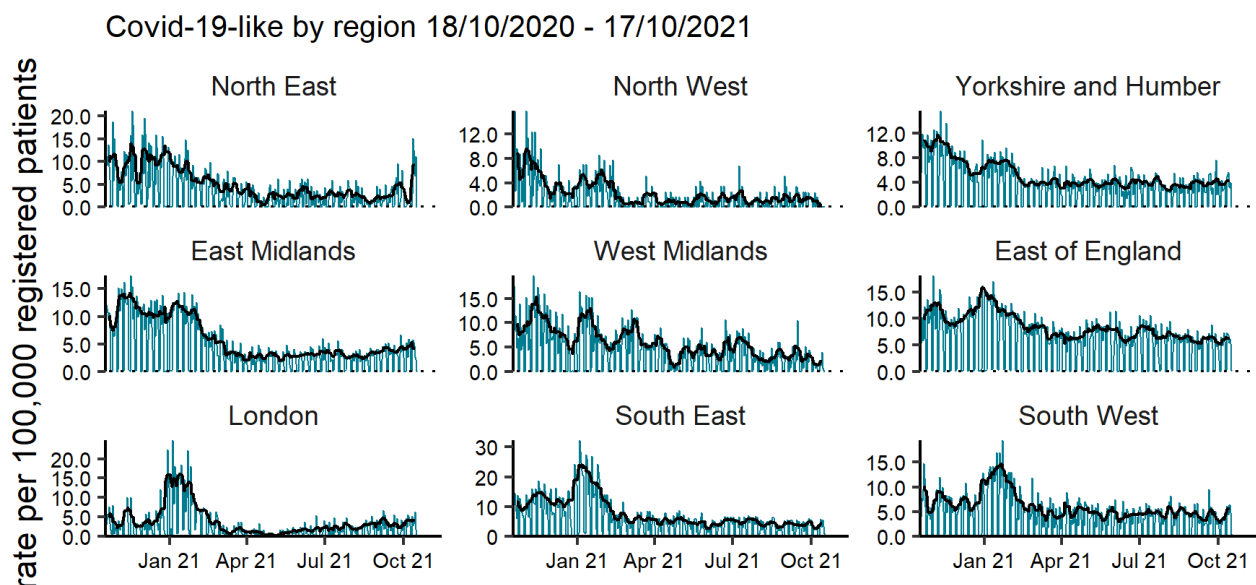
Covid-19-like by region 18/10/2020 - 17/10/2021

rate per 100,000 registered patients

North East
20.0
15.0
10.0
5.0
0.0

North West
12.0
8.0
4.0
0.0

Yorkshire and Humber
12.0
8.0
4.0
0.0

East Midlands
15.0
10.0
5.0
0.0

West Midlands
15.0
10.0
5.0
0.0

East of England
15.0
10.0
5.0
0.0

London
20.0
15.0
10.0
5.0
0.0
Jan 21 Apr 21 Jul 21 Oct 21

South East
30
20
10
0
Jan 21 Apr 21 Jul 21 Oct 21

South West
15.0
10.0
5.0
0.0
Jan 21 Apr 21 Jul 21 Oct 21